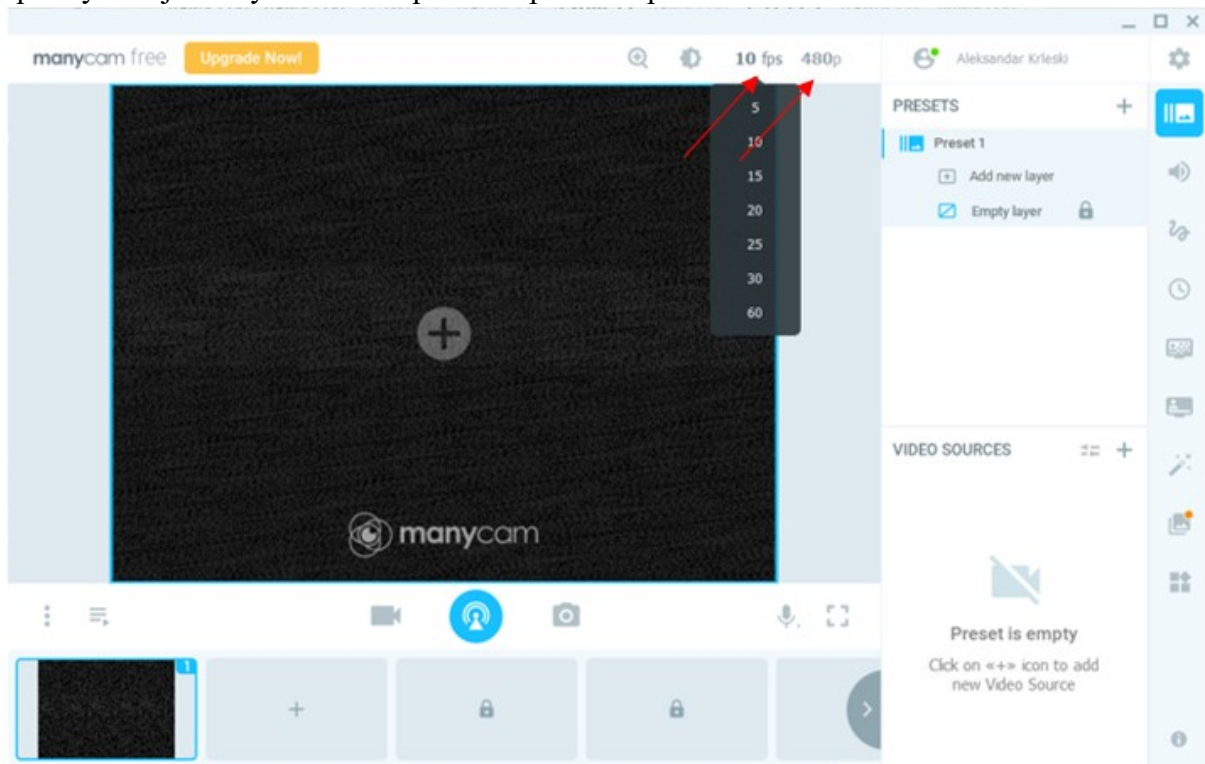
manycam free

Upgrade Now!

10 fps 480p

5
10
15
20
25
30
60

manycam

Aleksandar Krleski

PRESETS

Preset 1

Add new layer

Empty layer

VIDEO SOURCES

Preset is empty

Click on «+» icon to add new Video Source

1